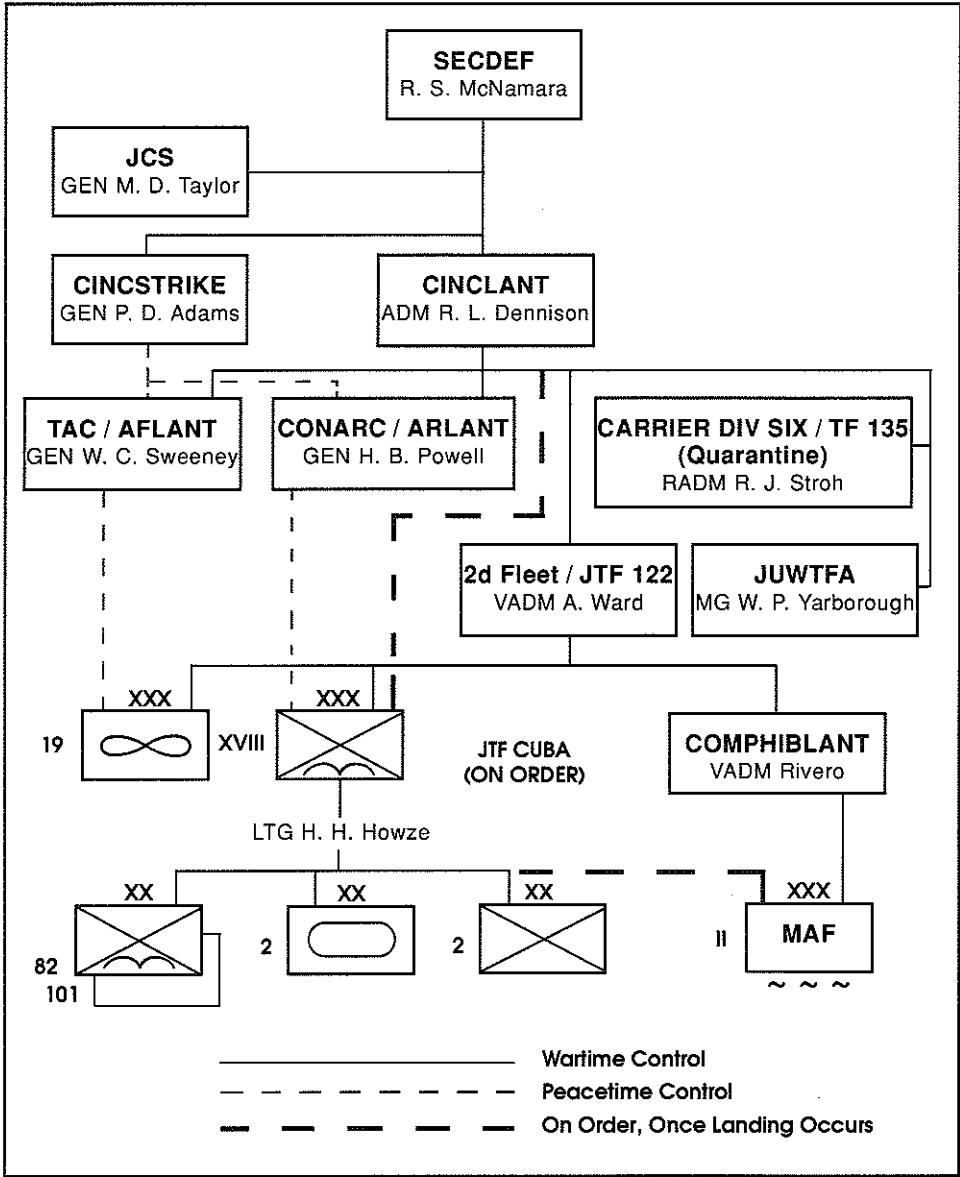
SECDEF
R. S. McNamara

JCS
GEN M. D. Taylor

CINCSTRIKE
GEN P. D. Adams

CINCLANT
ADM R. L. Dennison

TAC / AFLANT
GEN W. C. Sweeney

CONARC / ARLANT
GEN H. B. Powell

CARRIER DIV SIX / TF 135
(Quarantine)
RADM R. J. Stroh

2d Fleet / JTF 122
VADM A. Ward

JUWTFA
MG W. P. Yarborough

XXX
19

XXX
XVIII

JTF CUBA
(ON ORDER)

COMPHIBLANT
VADM Rivero

LTG H. H. Howze

XX
82
101

XX
2

XX
2

XXX
II
MAF

Wartime Control
Peacetime Control
On Order, Once Landing Occurs